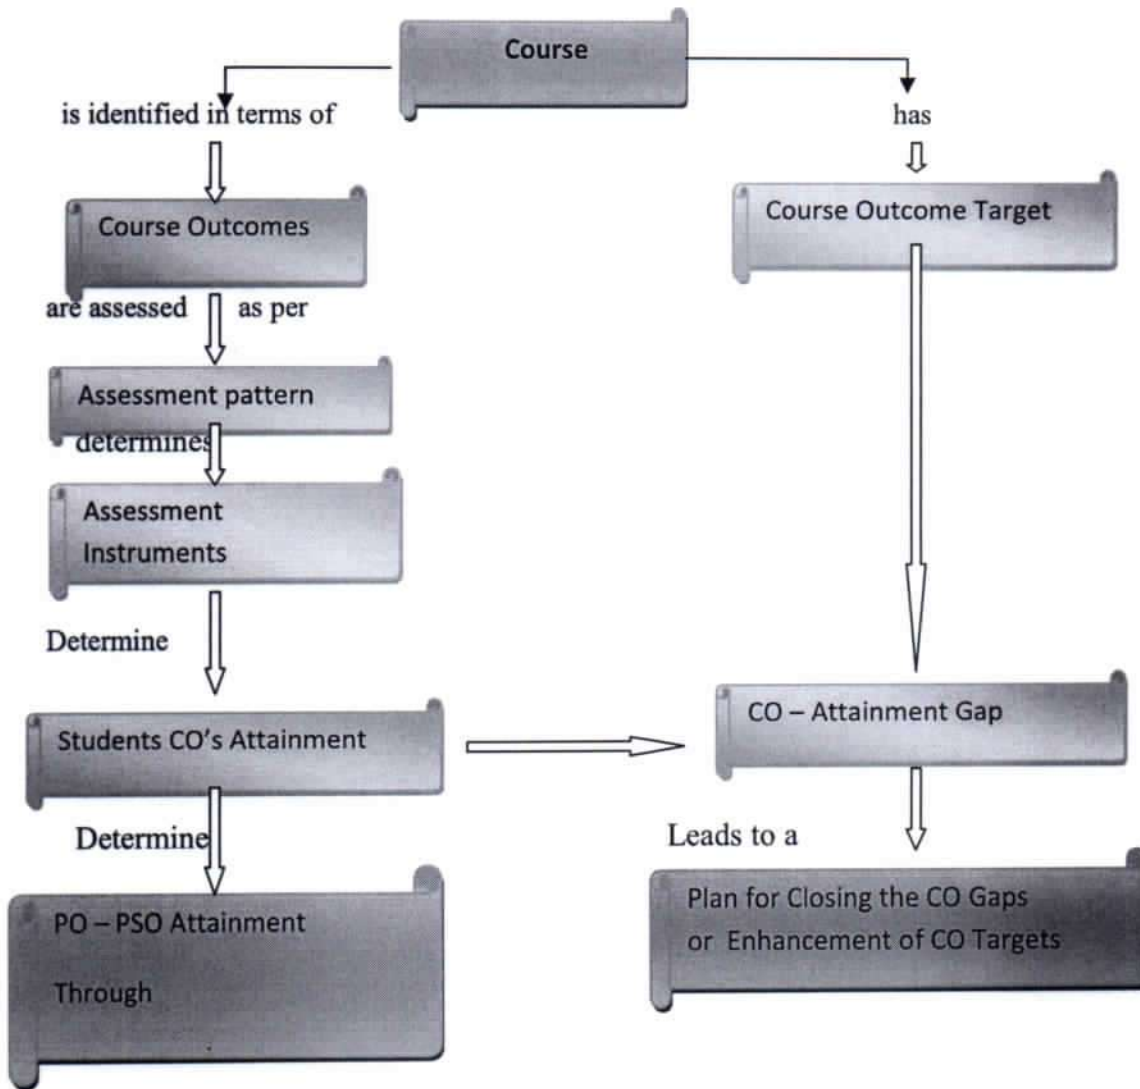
Course

is identified in terms of

Course Outcomes

are assessed as per

Assessment pattern

determines

Assessment Instruments

Determine

Students CO's Attainment

Determine

PO – PSO Attainment

Through

has

Course Outcome Target

CO – Attainment Gap

Leads to a

Plan for Closing the CO Gaps or Enhancement of CO Targets